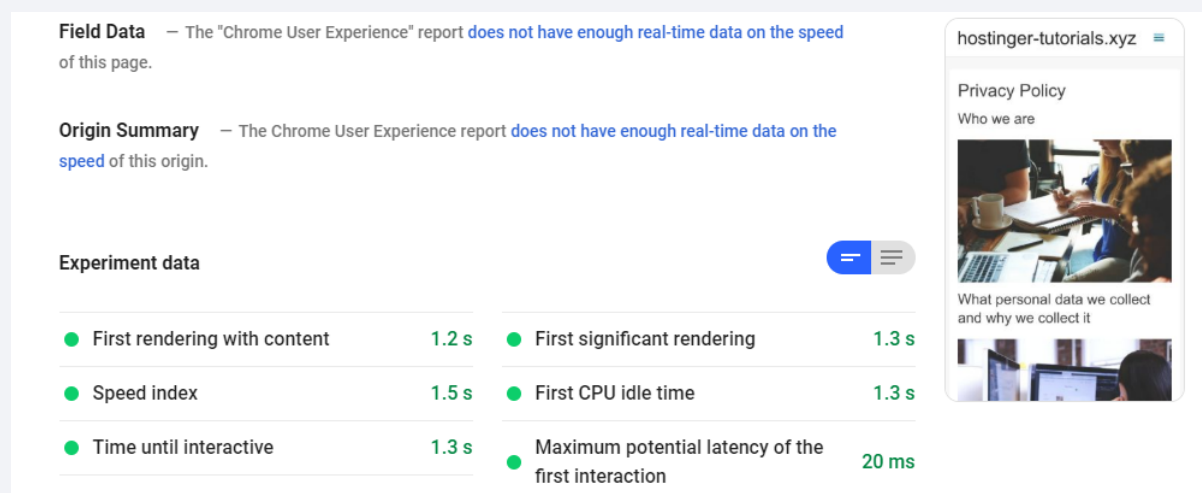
Field Data — The "Chrome User Experience" report does not have enough real-time data on the speed of this page.

Origin Summary — The Chrome User Experience report does not have enough real-time data on the speed of this origin.

Experiment data

| | | | |
|---|---|---|---|
| First rendering with content | 1.2 s | First significant rendering | 1.3 s |
| Speed index | 1.5 s | First CPU idle time | 1.3 s |
| Time until interactive | 1.3 s | Maximum potential latency of the first interaction | 20 ms |

hostinger-tutorials.xyz

Privacy Policy

Who we are

What personal data we collect and why we collect it